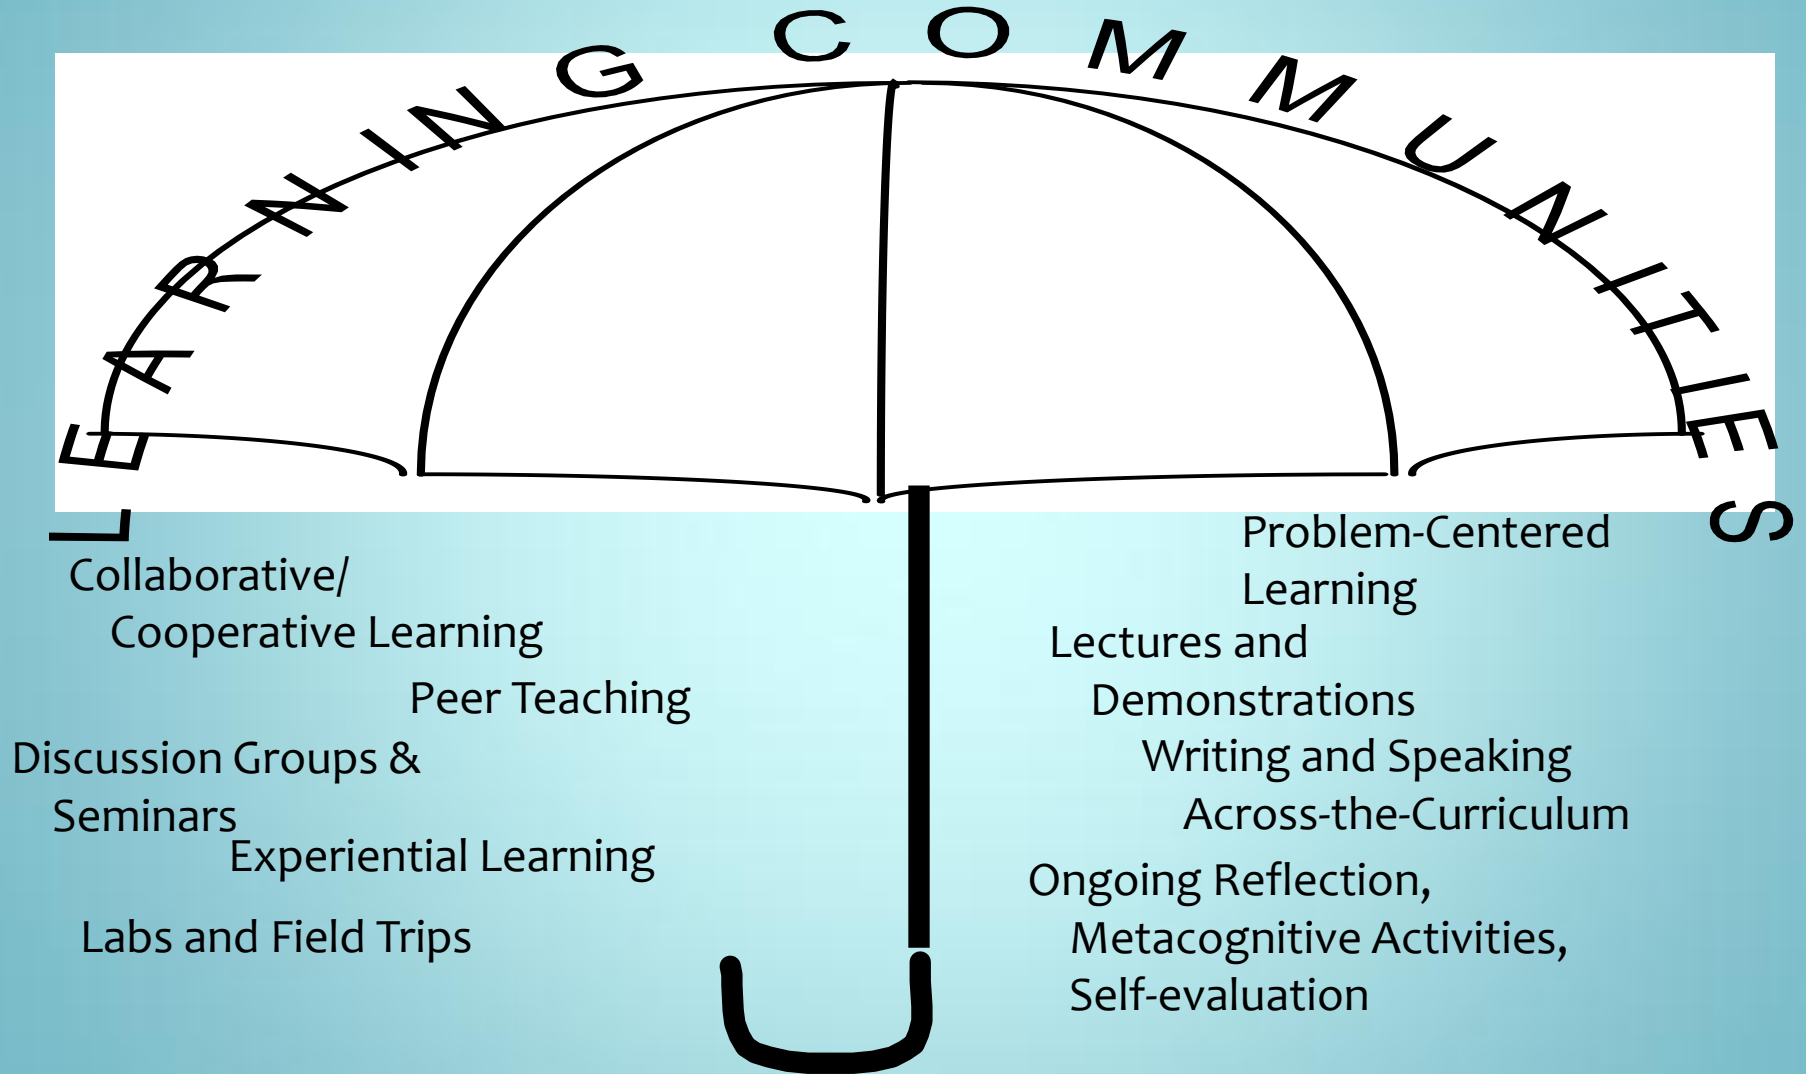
LEARNING COMMUNITIES

Collaborative/ Cooperative Learning

Peer Teaching

Discussion Groups & Seminars

Experiential Learning

Labs and Field Trips

Problem-Centered Learning

Lectures and Demonstrations

Writing and Speaking Across-the-Curriculum

Ongoing Reflection, Metacognitive Activities, Self-evaluation